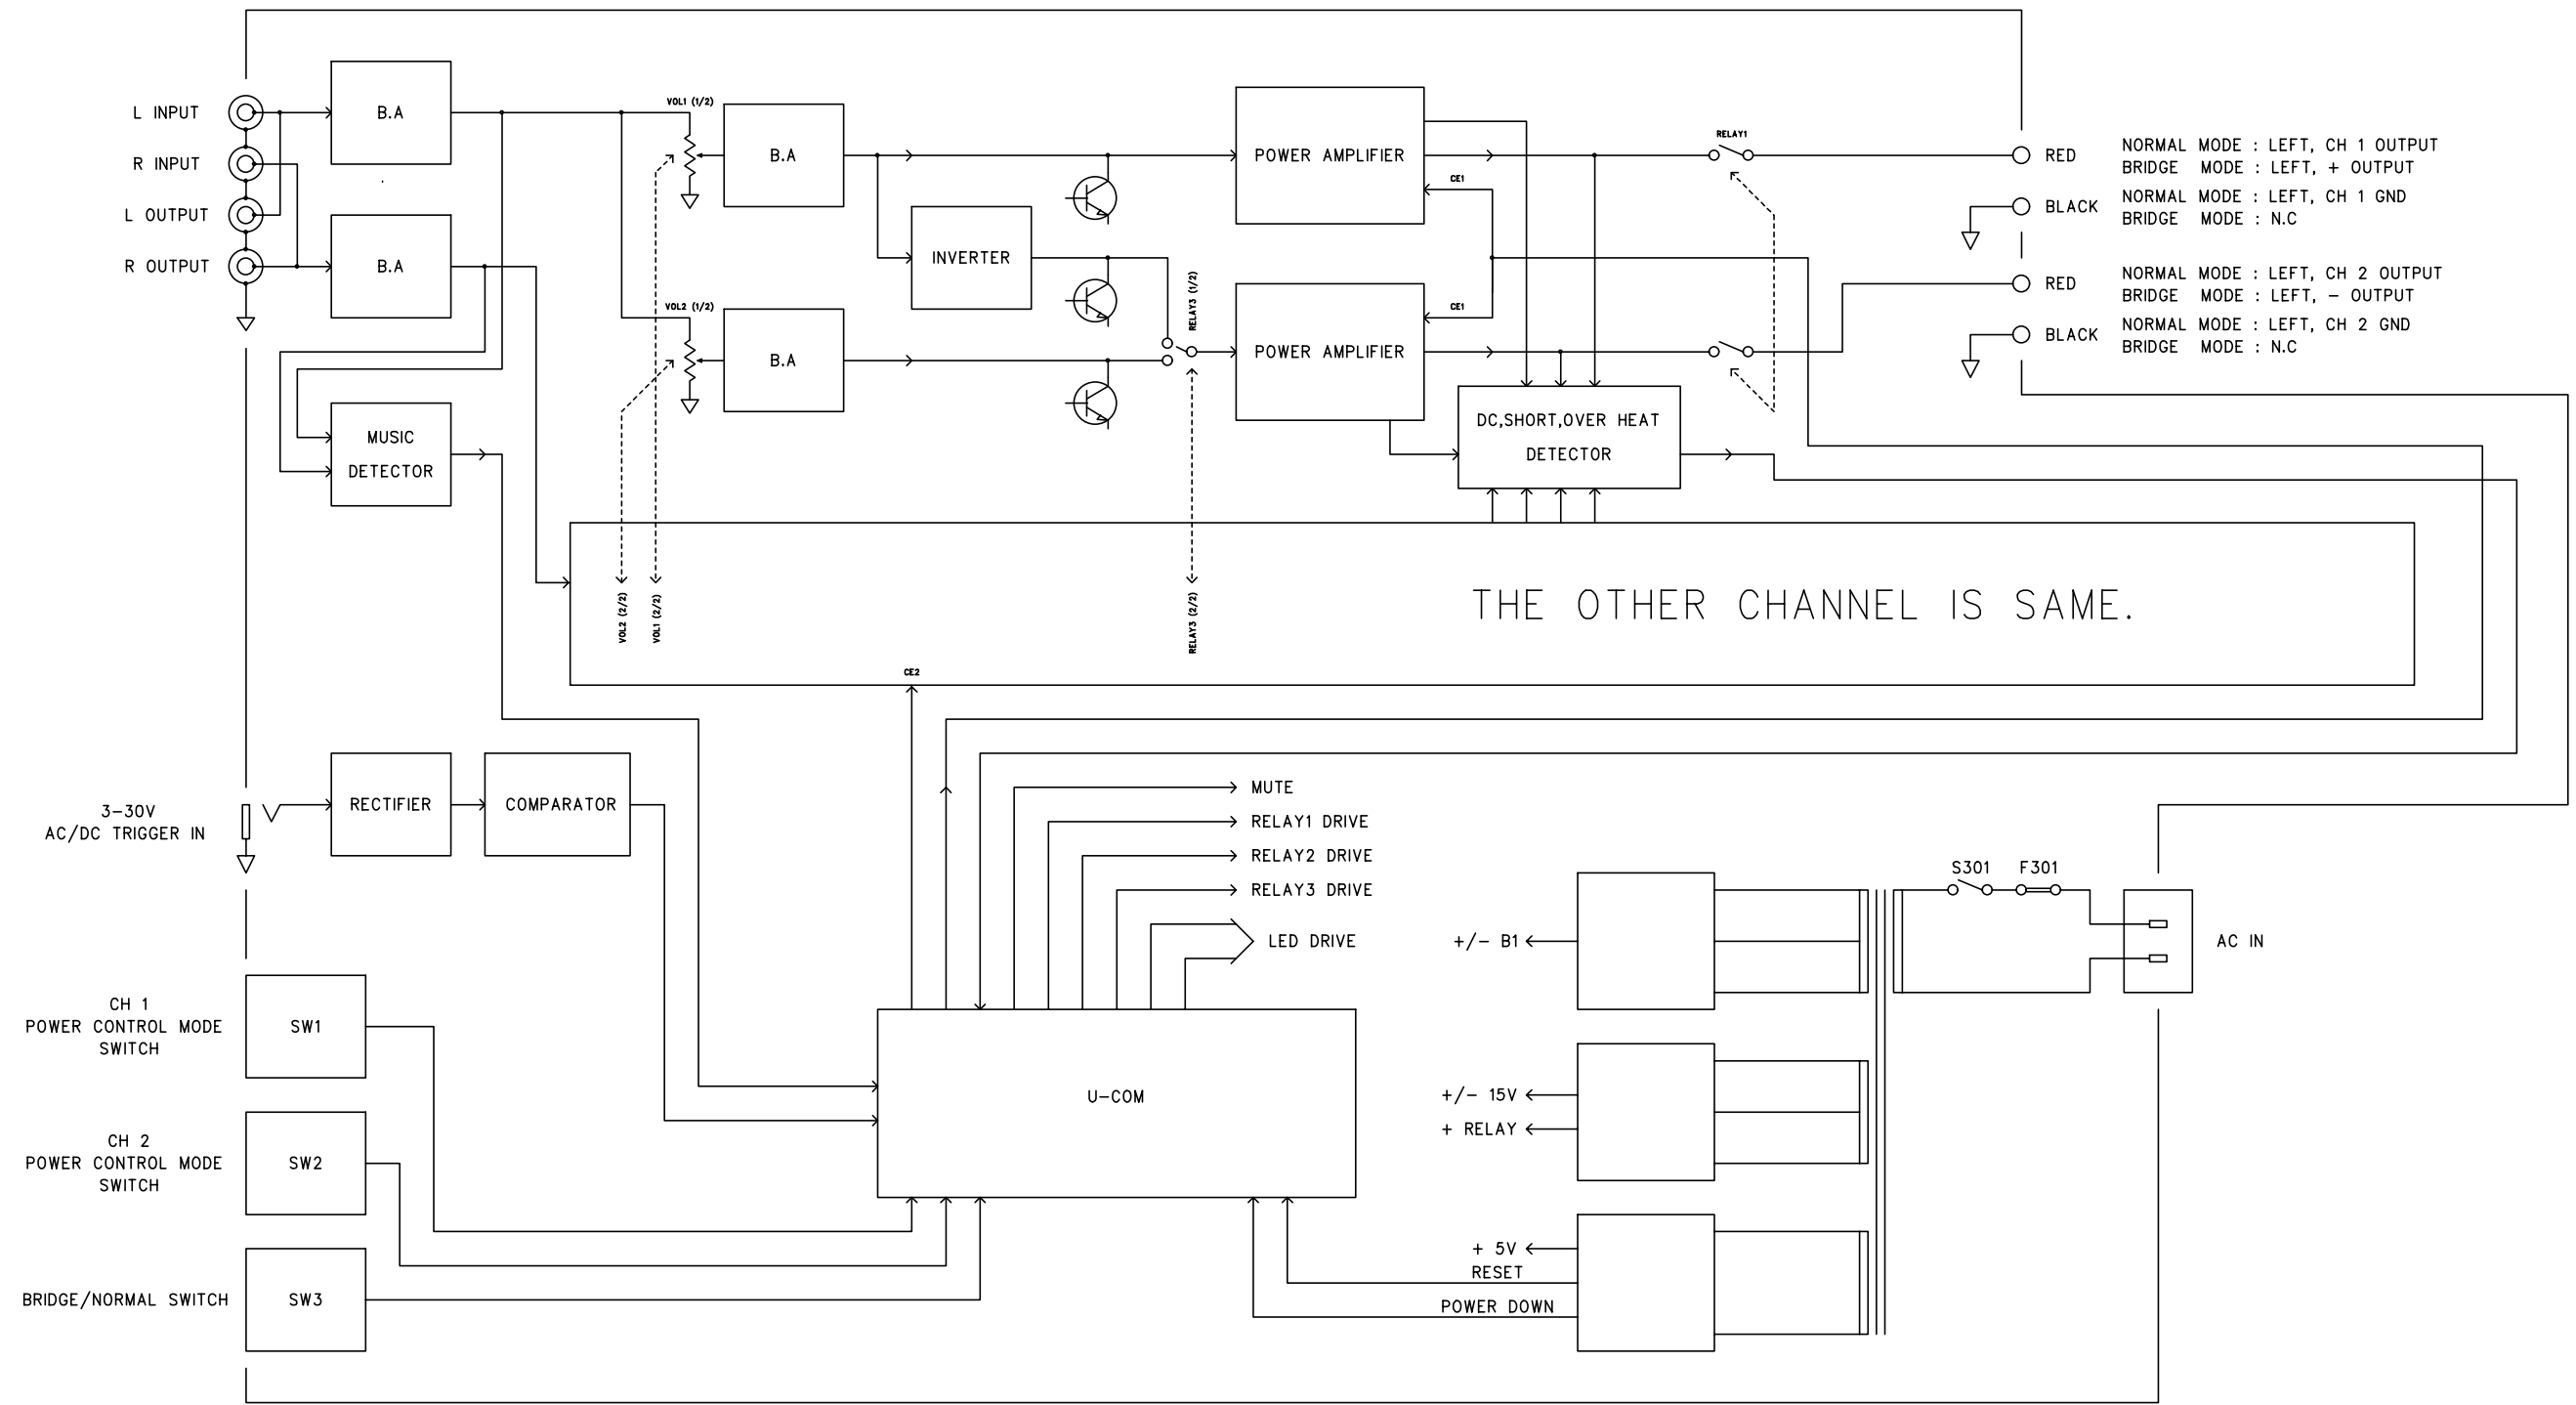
L INPUT
R INPUT
L OUTPUT
R OUTPUT

B.A
B.A

VOL1 (1/2)
B.A
VOL2 (1/2)
B.A

INVERTER

POWER AMPLIFIER
POWER AMPLIFIER
CE1
CE1
RELAY3 (1/2)

RELAY1

RED
BLACK
RED
BLACK

NORMAL MODE : LEFT, CH 1 OUTPUT
BRIDGE MODE : LEFT, + OUTPUT
NORMAL MODE : LEFT, CH 1 GND
BRIDGE MODE : N.C
NORMAL MODE : LEFT, CH 2 OUTPUT
BRIDGE MODE : LEFT, − OUTPUT
NORMAL MODE : LEFT, CH 2 GND
BRIDGE MODE : N.C

MUSIC DETECTOR

DC,SHORT,OVER HEAT DETECTOR

VOL2 (2/2)
VOL1 (2/2)
RELAY3 (2/2)

THE OTHER CHANNEL IS SAME.

CE2

3-30V
AC/DC TRIGGER IN

RECTIFIER
COMPARATOR

MUTE
RELAY1 DRIVE
RELAY2 DRIVE
RELAY3 DRIVE
LED DRIVE

S301
F301
AC IN

+/− B1
+/− 15V
+ RELAY
+ 5V
RESET
POWER DOWN

CH 1
POWER CONTROL MODE
SWITCH
SW1

CH 2
POWER CONTROL MODE
SWITCH
SW2

BRIDGE/NORMAL SWITCH
SW3

U-COM